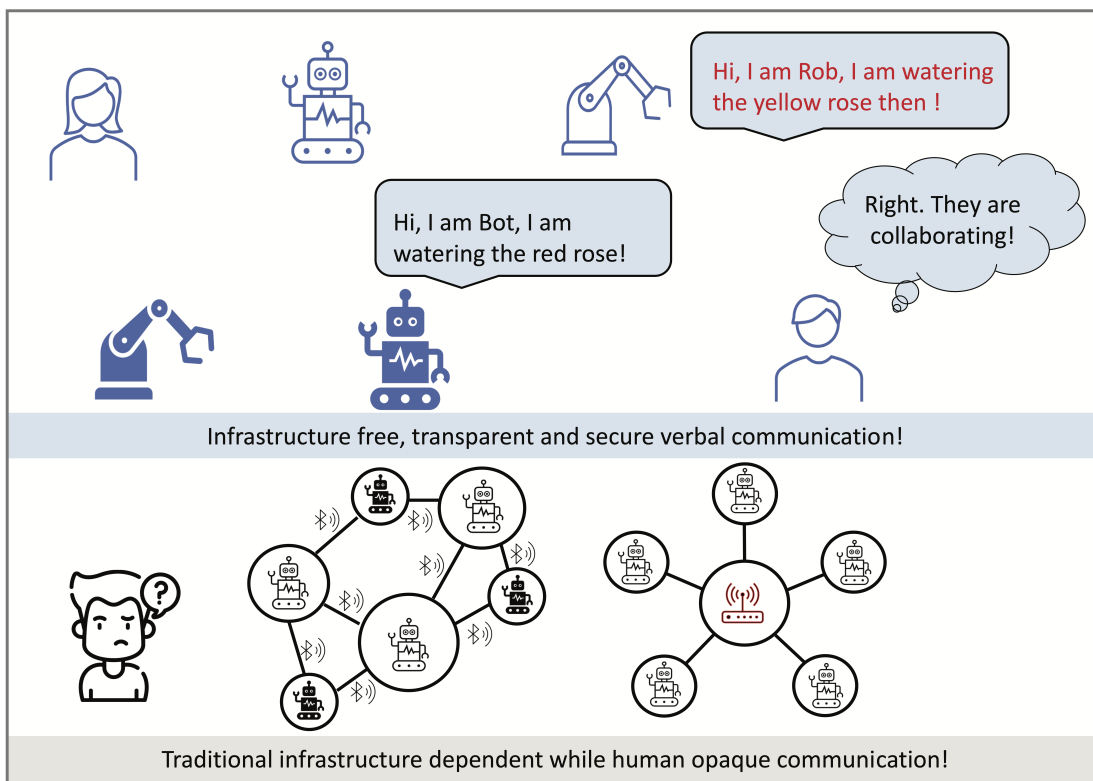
Hi, I am Rob, I am watering the yellow rose then !

Right. They are collaborating!

Hi, I am Bot, I am watering the red rose!

Infrastructure free, transparent and secure verbal communication!

?

Traditional infrastructure dependent while human opaque communication!